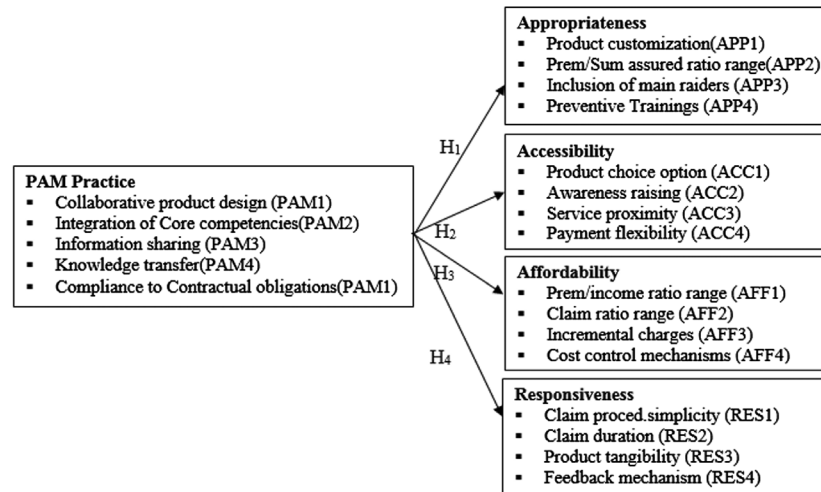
**PAM Practice**
- Collaborative product design (PAM1)
- Integration of Core competencies(PAM2)
- Information sharing (PAM3)
- Knowledge transfer(PAM4)
- Compliance to Contractual obligations(PAM1)

$H_1$

$H_2$

$H_3$

$H_4$

**Appropriateness**
- Product customization(APP1)
- Prem/Sum assured ratio range(APP2)
- Inclusion of main raiders (APP3)
- Preventive Trainings (APP4)

**Accessibility**
- Product choice option (ACC1)
- Awareness raising (ACC2)
- Service proximity (ACC3)
- Payment flexibility (ACC4)

**Affordability**
- Prem/income ratio range (AFF1)
- Claim ratio range (AFF2)
- Incremental charges (AFF3)
- Cost control mechanisms (AFF4)

**Responsiveness**
- Claim proced.simplicity (RES1)
- Claim duration (RES2)
- Product tangibility (RES3)
- Feedback mechanism (RES4)